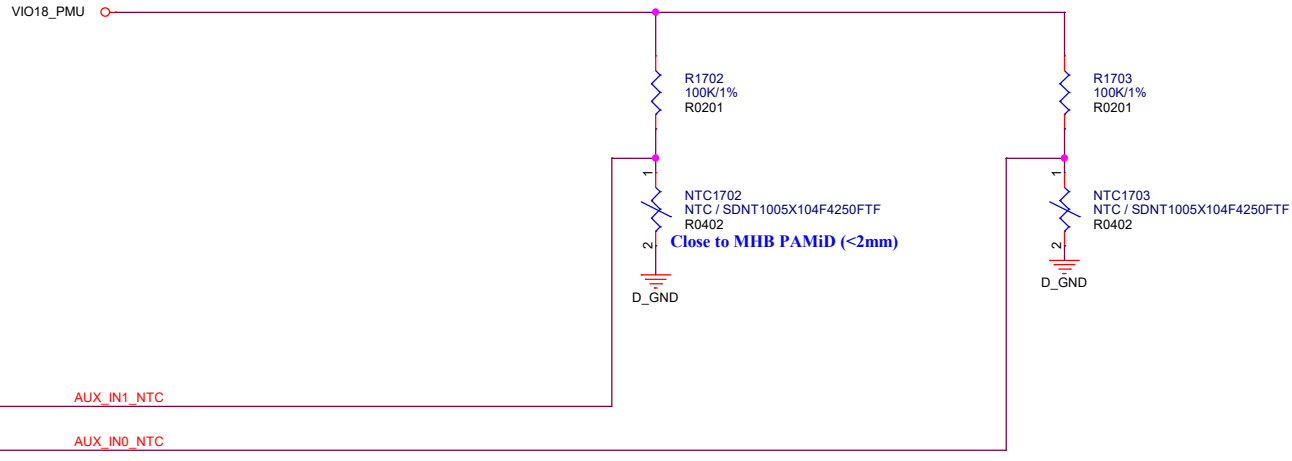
VIO18_PMU

R1702
100K/1%
R0201

R1703
100K/1%
R0201

1
NTC1702
NTC / SDNT1005X104F4250FTF
R0402
2
Close to MHB PAMiD (<2mm)

D_GND

1
NTC1703
NTC / SDNT1005X104F4250FTF
R0402
2

D_GND

AUX_IN1_NTC

AUX_IN0_NTC